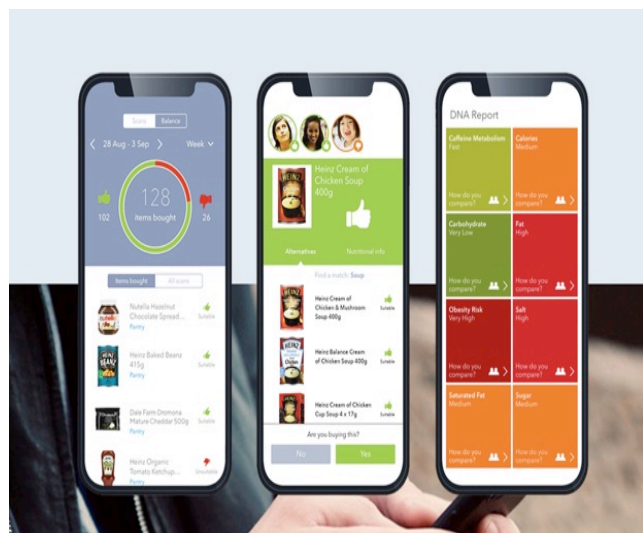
Score Balance

28 Aug - 3 Sep

Week

102

128
items bought

26

Items bought All scans

Nutella Hazelnut Chocolate Spread...
Pantry
Suitable

Heinz Baked Beanz 415g
Pantry
Suitable

Dale Farm Dromona Mature Cheddar 500g
Dairy
Suitable

Heinz Organic Tomato Ketchup...
Pantry
Unsuitable

Heinz Cream of Chicken Soup 400g

Alternatives

Nutritional info

Find a match: Soup

Heinz Cream of Chicken & Mushroom Soup 400g
Suitable

Heinz Balance Cream of Chicken Soup 400g
Suitable

Heinz Cream of Chicken Cup Soup 4 x 17g
Suitable

Are you buying this?

No

Yes

DNA Report

Caffeine Metabolism
Fast
How do you compare?

Calories
Medium
How do you compare?

Carbohydrate
Very Low
How do you compare?

Fat
High
How do you compare?

Obesity Risk
Very High
How do you compare?

Salt
High
How do you compare?

Saturated Fat
Medium
How do you compare?

Sugar
Medium
How do you compare?